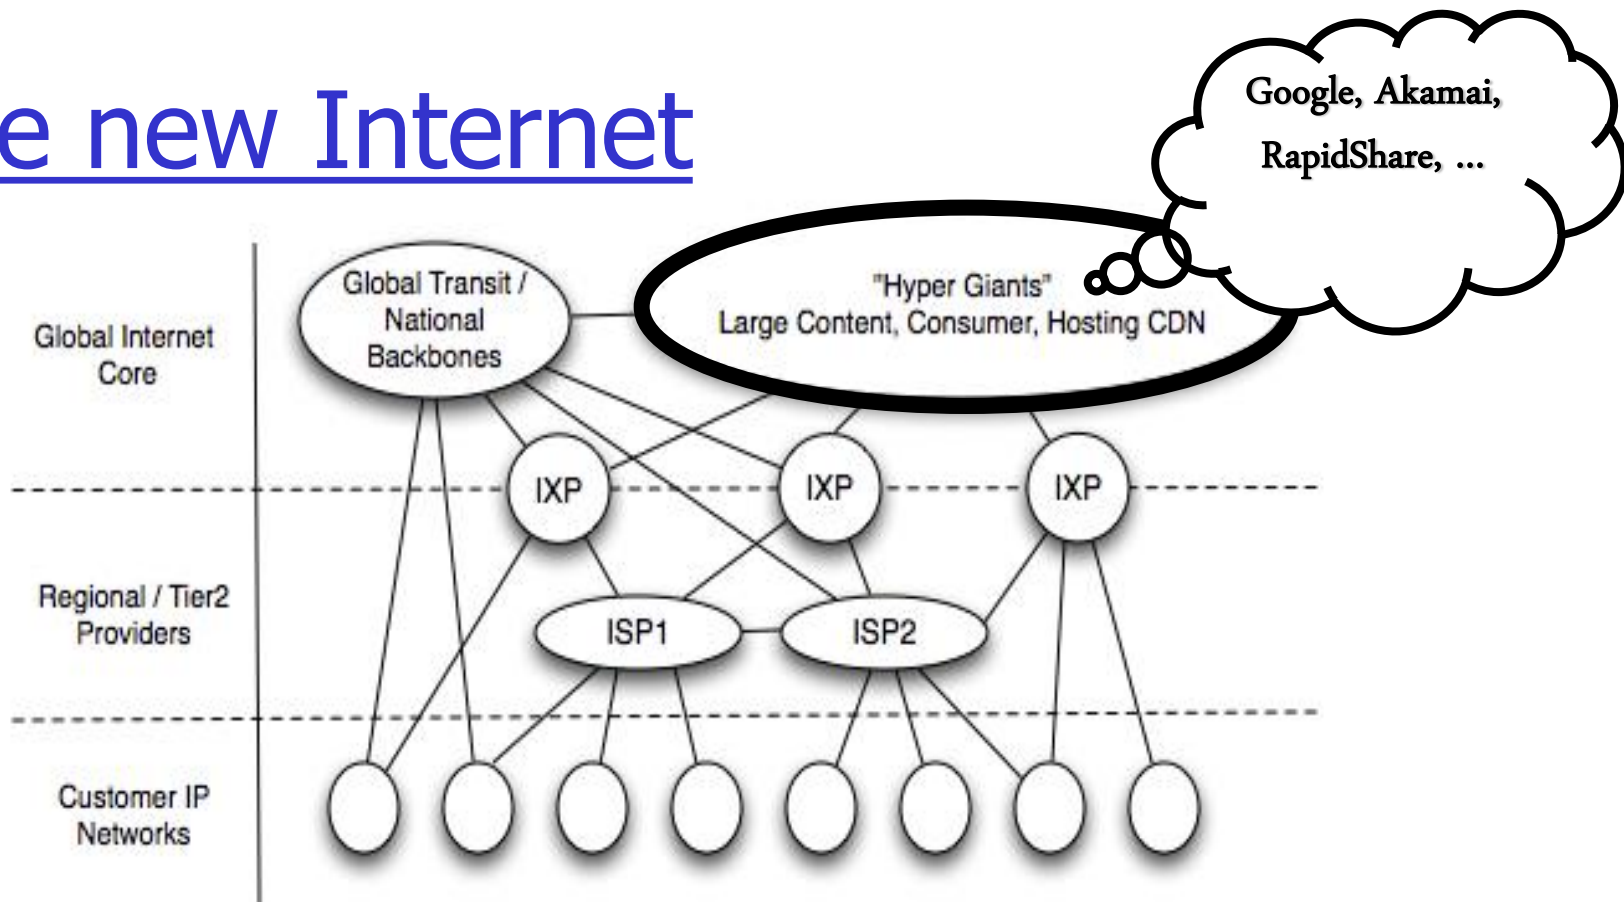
e new Internet

Google, Akamai, RapidShare, ...

Global Internet Core

Global Transit / National Backbones

"Hyper Giants"
Large Content, Consumer, Hosting CDN

IXP

IXP

IXP

Regional / Tier2 Providers

ISP1

ISP2

Customer IP Networks